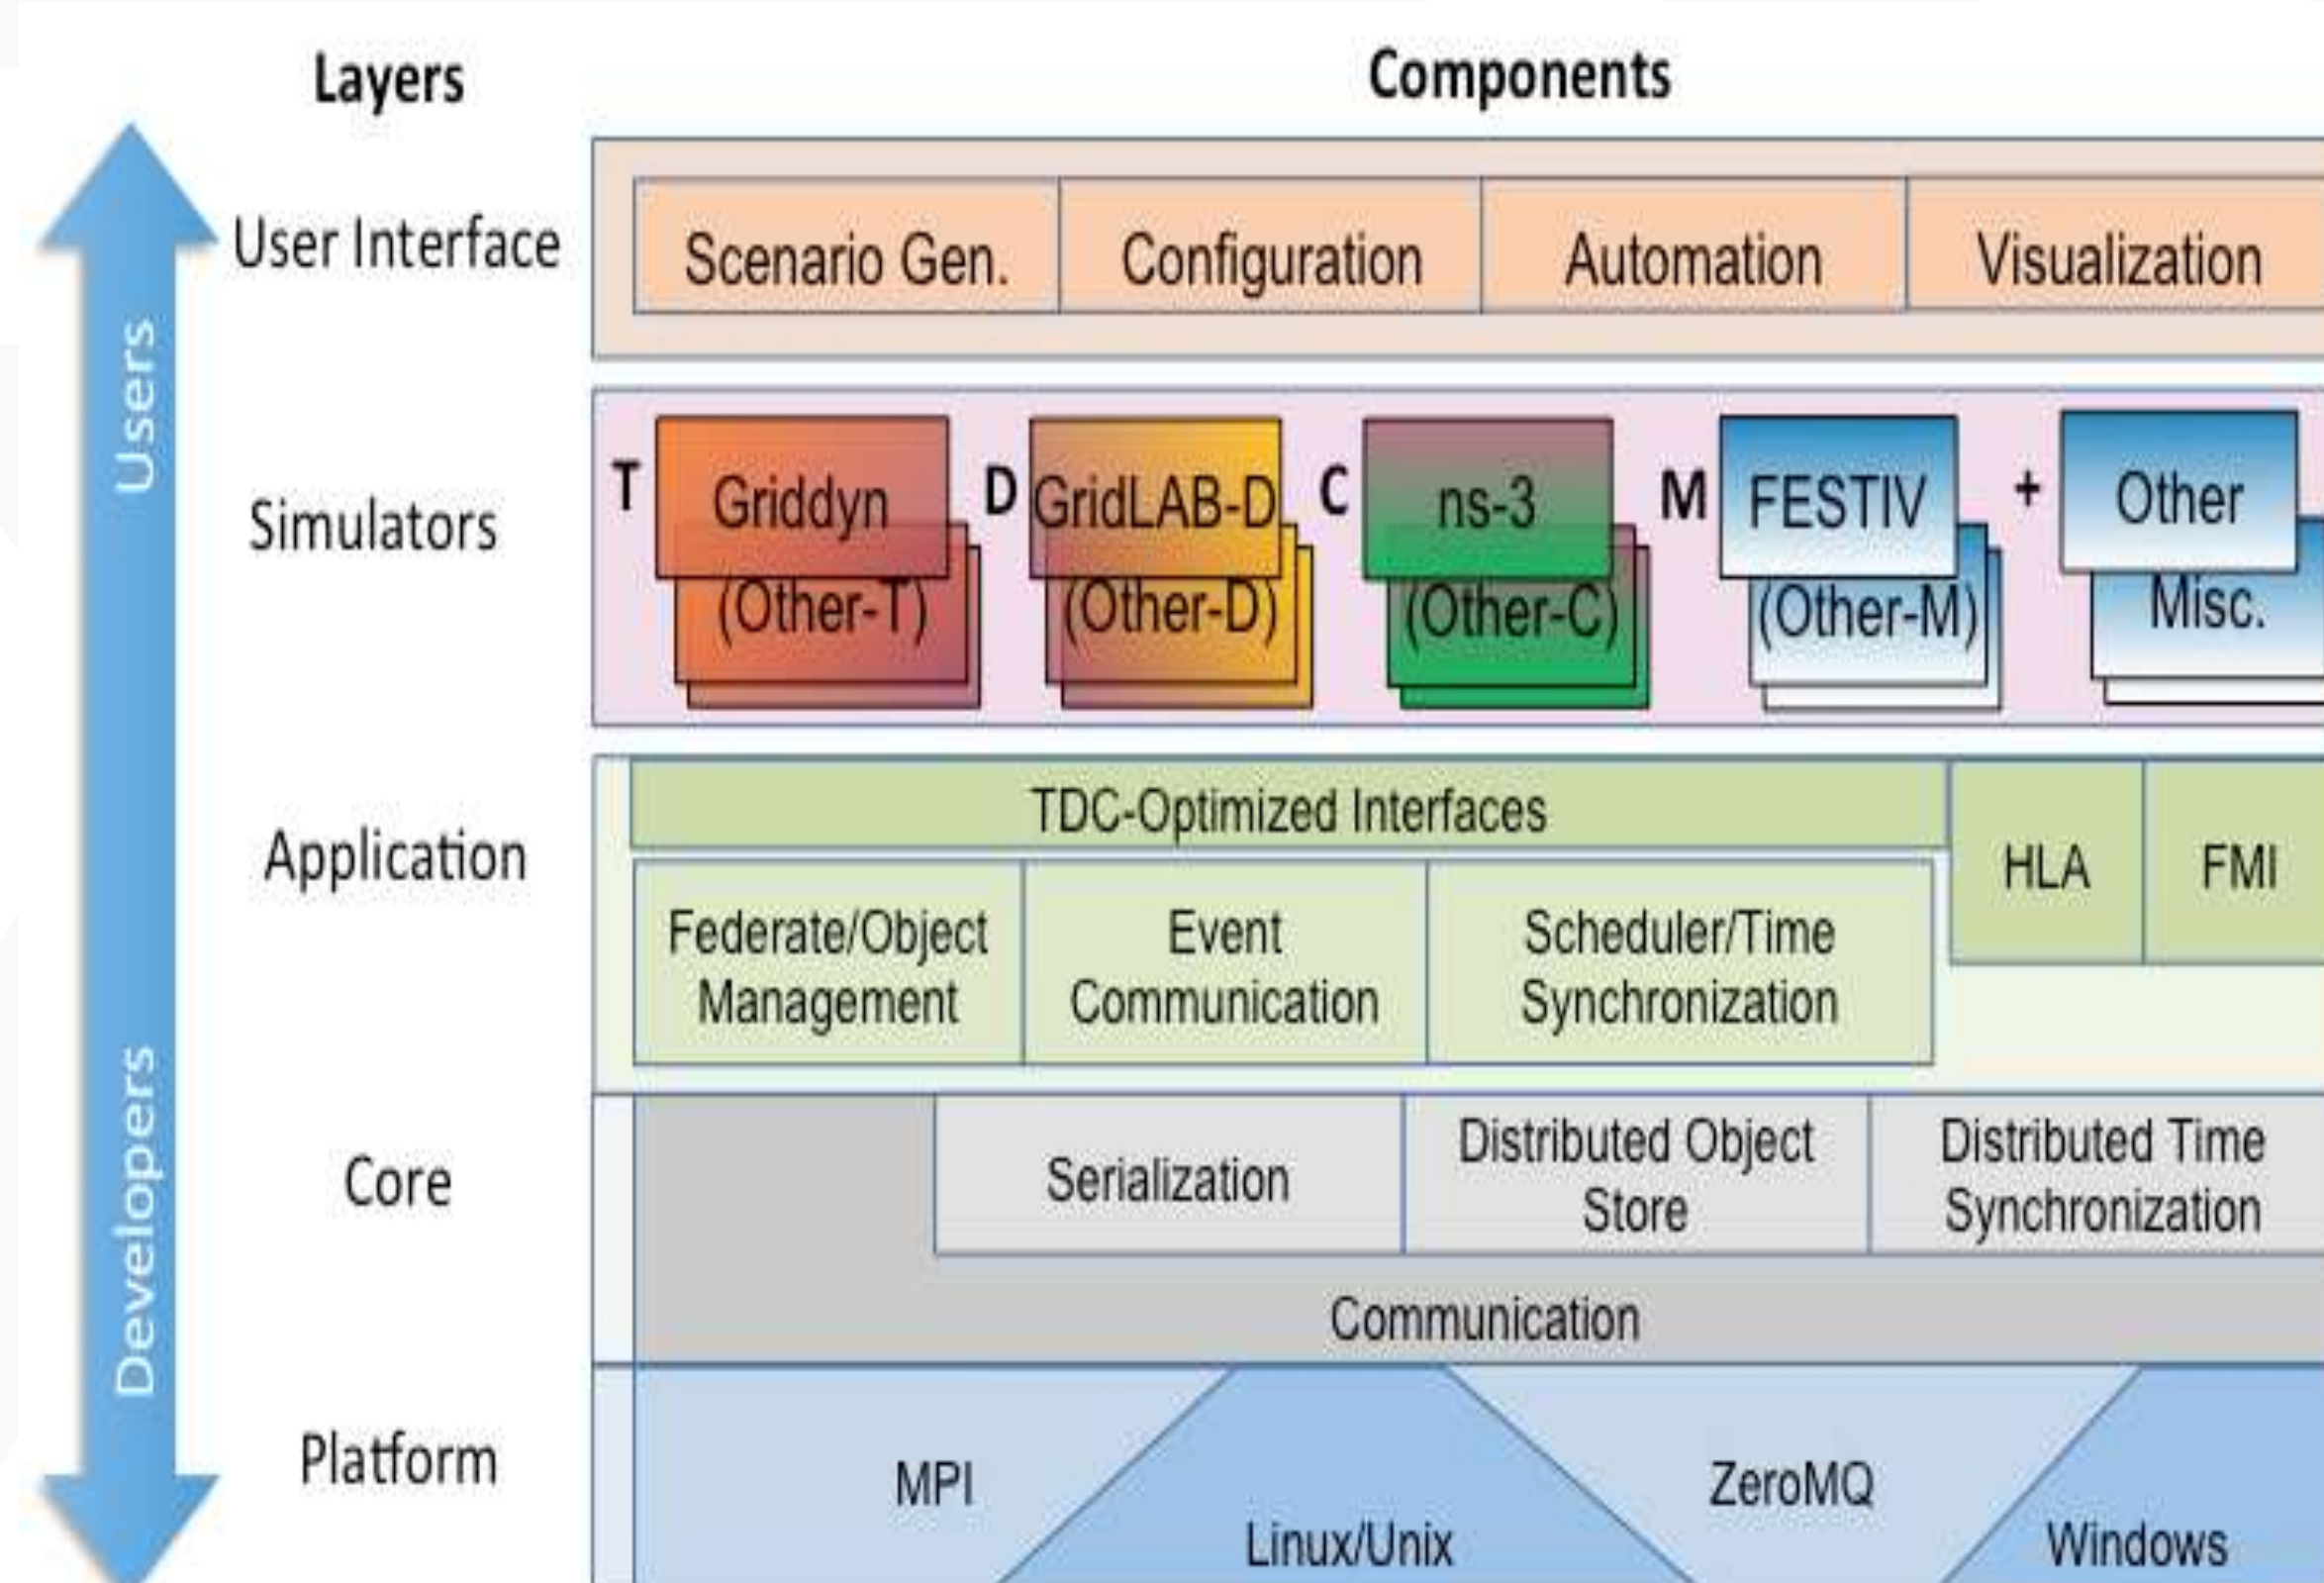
Layers

Components

Users

Developers

User Interface

Scenario Gen.

Configuration

Automation

Visualization

Simulators

T Griddyn (Other-T)

D GridLAB-D (Other-D)

C ns-3 (Other-C)

M FESTIV (Other-M)

+ Other Misc.

Application

TDC-Optimized Interfaces

HLA

FMI

Federate/Object Management

Event Communication

Scheduler/Time Synchronization

Core

Serialization

Distributed Object Store

Distributed Time Synchronization

Communication

Platform

MPI

Linux/Unix

ZeroMQ

Windows